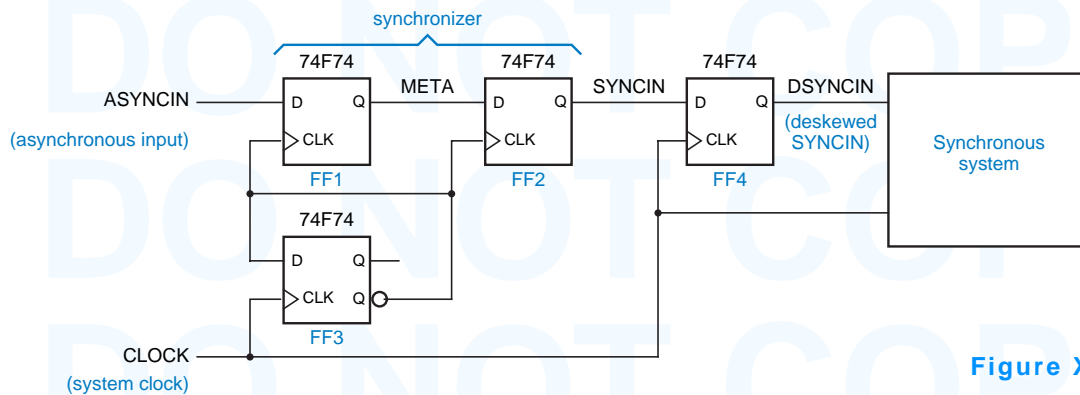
DO NOT COPY

synchronizer

74F74

74F74

74F74

ASYNCIN

D Q

META

D Q

SYNCIN

D Q

DSYNCIN

(asynchronous input)

CLK

CLK

CLK

(deskewed SYNCIN)

Synchronous system

FF1

FF2

FF4

74F74

D Q

CLK Q

FF3

CLOCK

(system clock)

Figure X